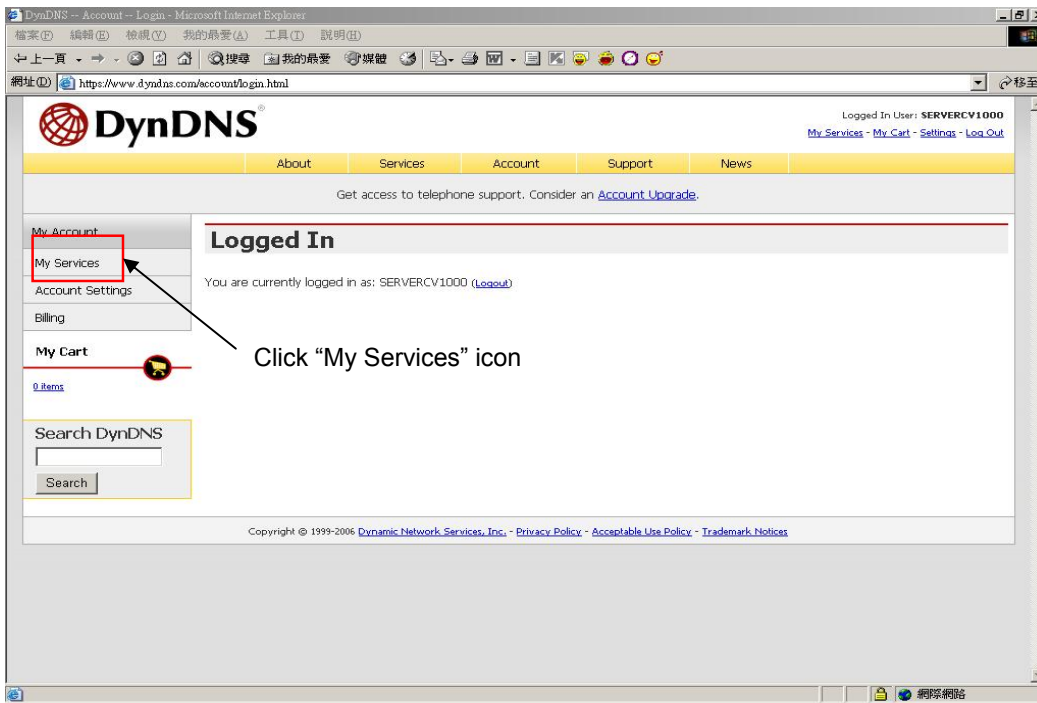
DynDNS -- Account -- Login - Microsoft Internet Explorer

檔案(F) 編輯(E) 檢視(V) 我的最愛(A) 工具(T) 說明(H)

上一頁 搜尋 我的最愛 媒體

網址(D) https://www.dyndns.com/account/login.html

移至

DynDNS

Logged In User: SERVERCV1000

My Services - My Cart - Settings - Log Out

About Services Account Support News

Get access to telephone support. Consider an Account Upgrade.

My Account

My Services

Account Settings

Billing

My Cart

0 items

Search DynDNS

Search

Logged In

You are currently logged in as: SERVERCV1000 (Logout)

Click “My Services” icon

Copyright © 1999-2006 Dynamic Network Services, Inc. - Privacy Policy - Acceptable Use Policy - Trademark Notices

網際網路